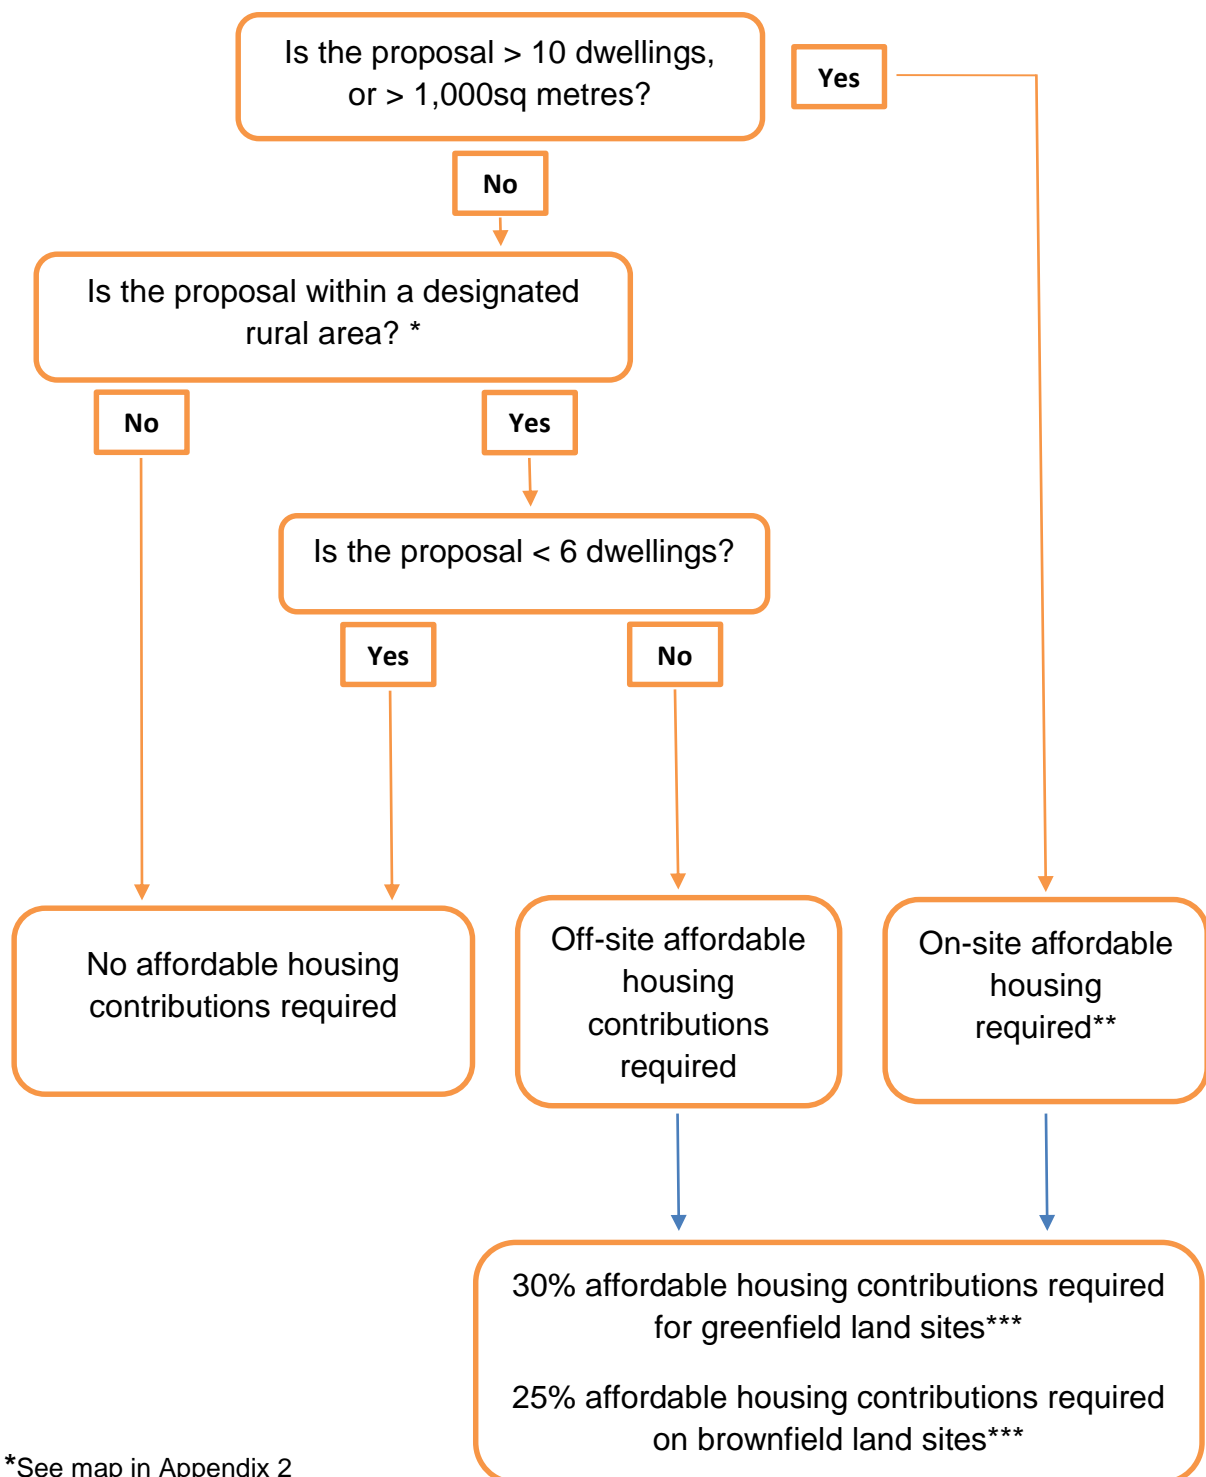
Is the proposal > 10 dwellings, or > 1,000sq metres?

Yes

No

Is the proposal within a designated rural area? *

No

Yes

Is the proposal < 6 dwellings?

Yes

No

No affordable housing contributions required

Off-site affordable housing contributions required

On-site affordable housing required**

30% affordable housing contributions required for greenfield land sites***

25% affordable housing contributions required on brownfield land sites***

*See map in Appendix 2